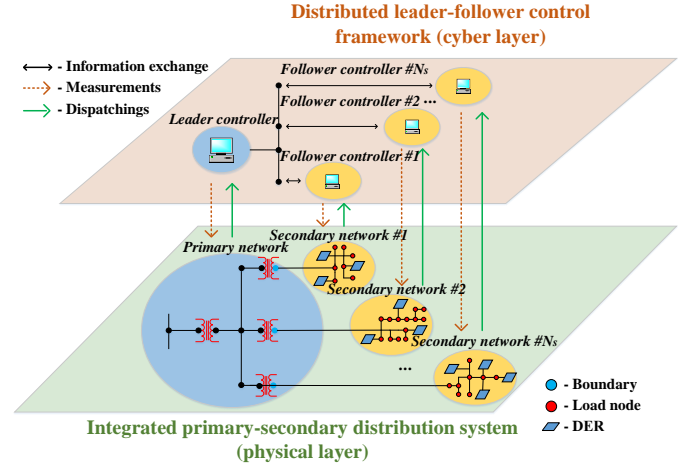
Distributed leader-follower control framework (cyber layer)

- Information exchange
- Measurements
- Dispatchings

Follower controller #$N_s$
Follower controller #2 ...
Leader controller
Follower controller #1

Primary network
Secondary network #1
Secondary network #2
Secondary network #$N_s$
...

- Boundary
- Load node
- DER

Integrated primary-secondary distribution system (physical layer)